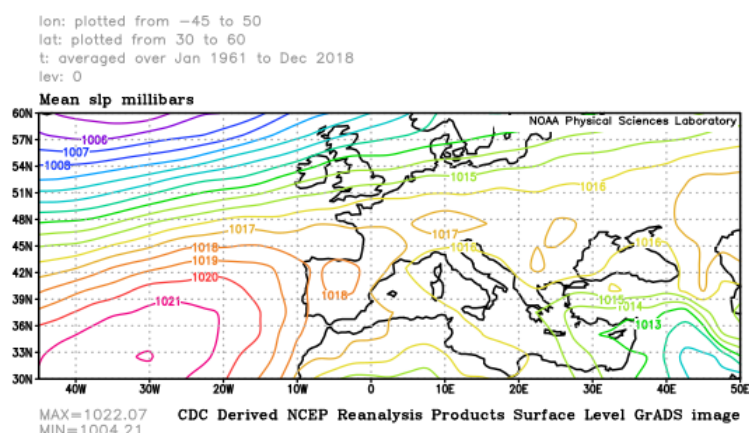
lon: plotted from −45 to 50
lat: plotted from 30 to 60
t: averaged over Jan 1961 to Dec 2018
lev: 0

Mean slp millibars

NOAA Physical Sciences Laboratory

60N
57N
54N
51N
48N
45N
42N
39N
36N
33N
30N

1006
1007
1008
1015
1016
1017
1017
1016
1016
1018
1019
1020
1021
1018
1015
1014
1013

40W 30W 20W 10W 0 10E 20E 30E 40E 50E

MAX=1022.07
MIN=1004.21
CDC Derived NCEP Reanalysis Products Surface Level GrADS image